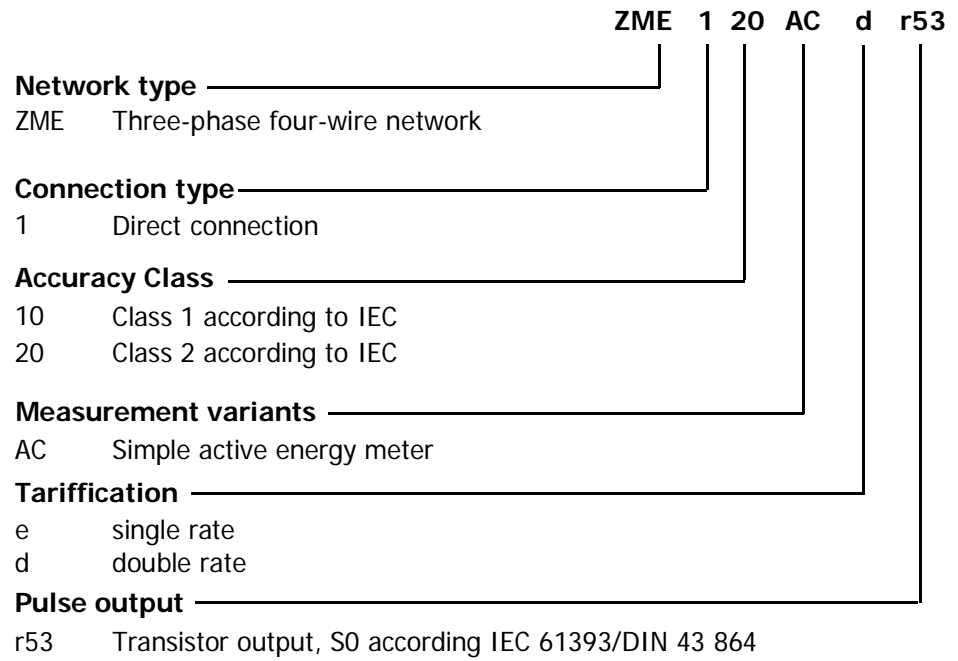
ZME 1 20 AC d r53

**Network type**
ZME Three-phase four-wire network

**Connection type**
1 Direct connection

**Accuracy Class**
10 Class 1 according to IEC
20 Class 2 according to IEC

**Measurement variants**
AC Simple active energy meter

**Tariffication**
e single rate
d double rate

**Pulse output**
r53 Transistor output, S0 according IEC 61393/DIN 43 864